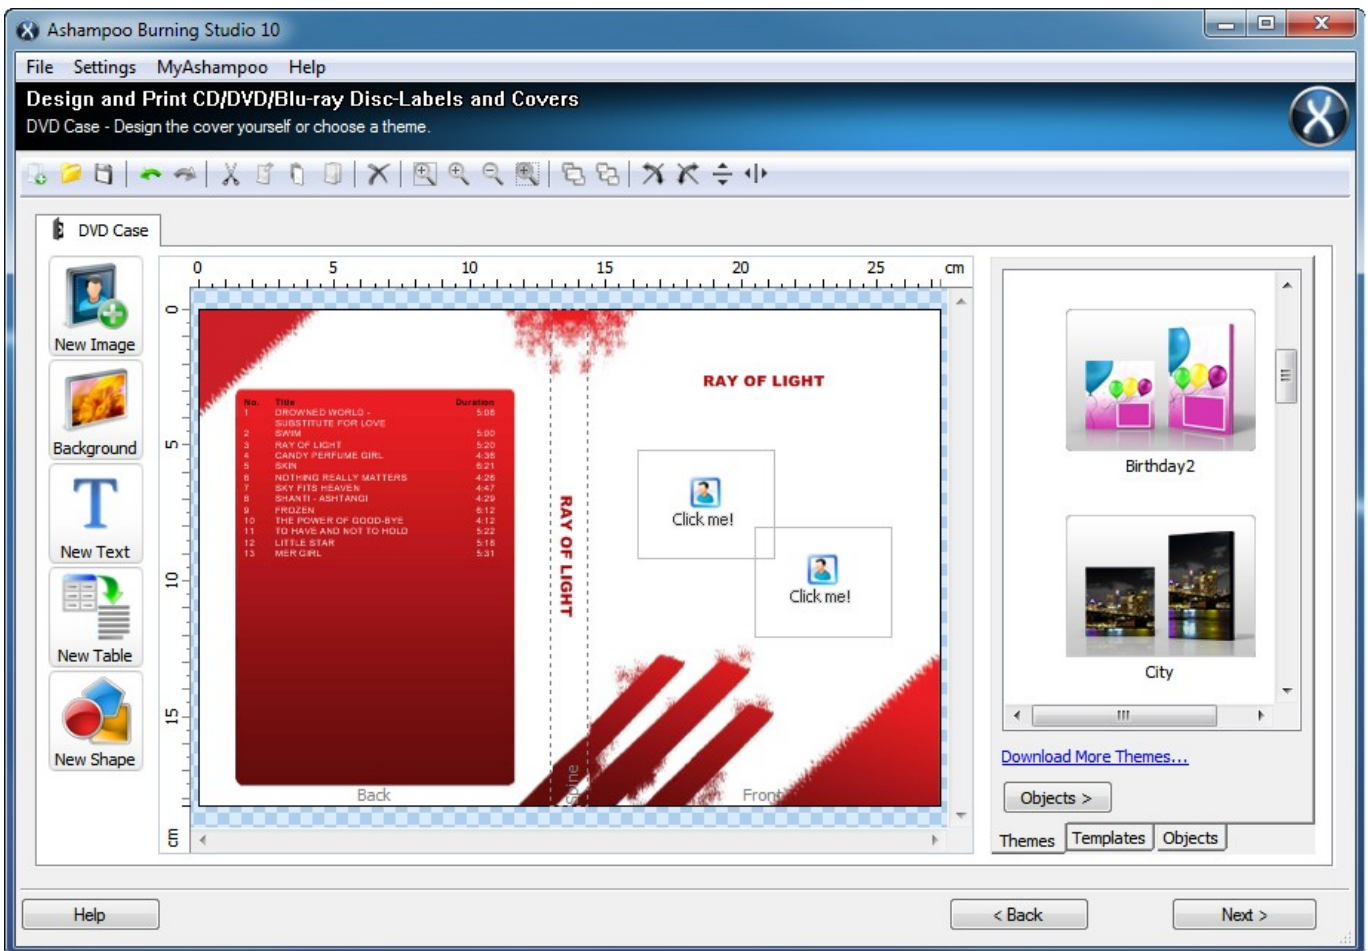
Ashampoo Burning Studio 10

File Settings MyAshampoo Help

Design and Print CD/DVD/Blu-ray Disc-Labels and Covers
DVD Case - Design the cover yourself or choose a theme.

DVD Case

New Image
Background
New Text
New Table
New Shape

0 5 10 15 20 25 cm

0 5 10 15 cm

| No. | Title | Duration |
|---|---|---|
| 1 | DROWNED WORLD - SUBSTITUTE FOR LOVE | 5:08 |
| 2 | SWIM | 5:00 |
| 3 | RAY OF LIGHT | 5:20 |
| 4 | CANDY PERFUME GIRL | 4:36 |
| 5 | SKIN | 6:21 |
| 6 | NOTHING REALLY MATTERS | 4:26 |
| 7 | SKY FITS HEAVEN | 4:47 |
| 8 | SHANTI - ASHTANGI | 4:29 |
| 9 | FROZEN | 6:12 |
| 10 | THE POWER OF GOOD-BYE | 4:12 |
| 11 | TO HAVE AND NOT TO HOLD | 5:22 |
| 12 | LITTLE STAR | 5:18 |
| 13 | MER GIRL | 5:31 |

RAY OF LIGHT

RAY OF LIGHT

Click me!

Click me!

Back

Spine

Front

Birthday2

City

Download More Themes...

Objects >

Themes Templates Objects

Help

< Back

Next >